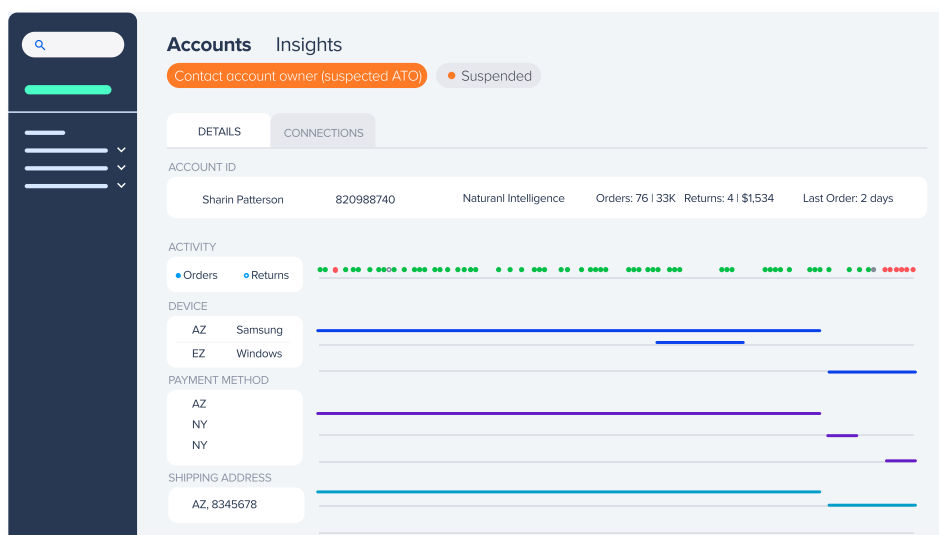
Accounts Insights

Contact account owner (suspected ATO)

Suspended

DETAILS

CONNECTIONS

ACCOUNT ID

Sharin Patterson 820988740 Naturanl Intelligence Orders: 76 | 33K Returns: 4 | $1,534 Last Order: 2 days

ACTIVITY

Orders Returns

DEVICE

AZ Samsung

EZ Windows

PAYMENT METHOD

AZ

NY

NY

SHIPPING ADDRESS

AZ, 8345678